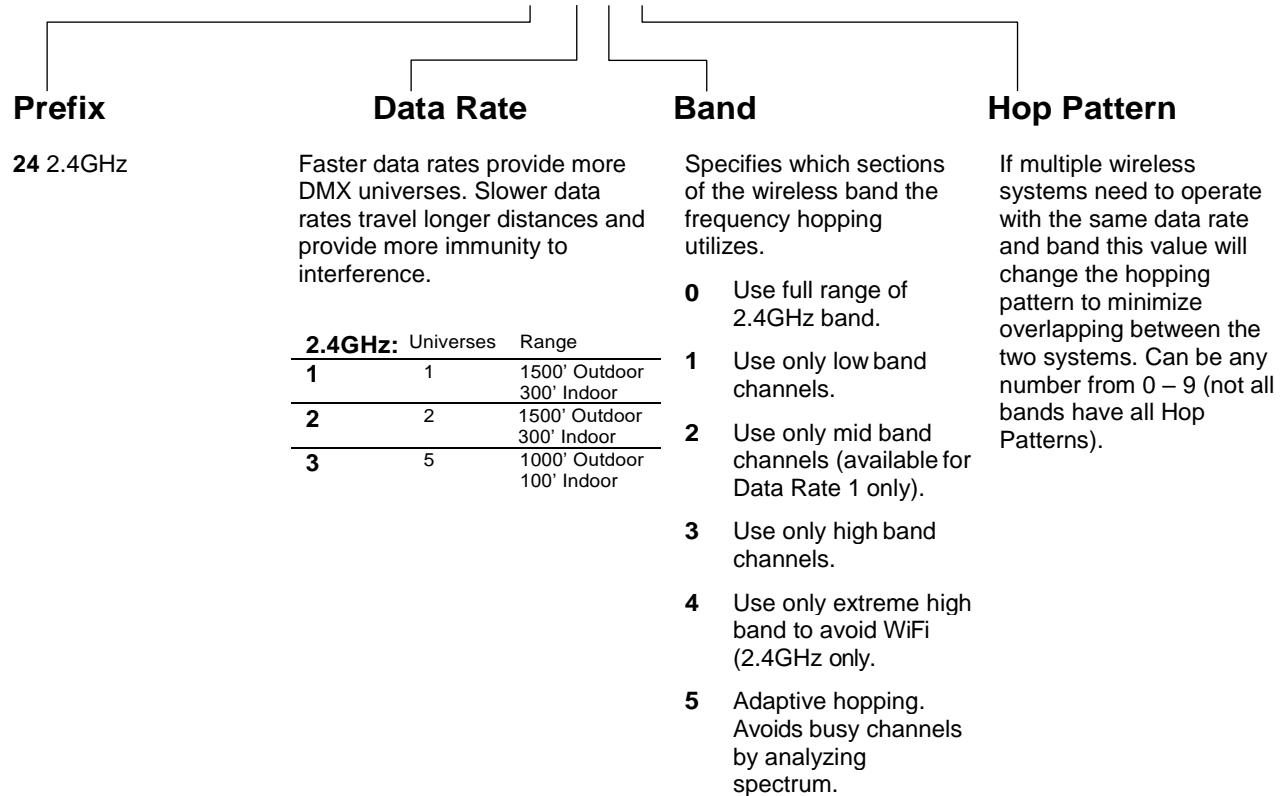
Prefix

24 2.4GHz

Data Rate

Faster data rates provide more DMX universes. Slower data rates travel longer distances and provide more immunity to interference.

| 2.4GHz: | Universes | Range |
|---|---|---|
| 1 | 1 | 1500' Outdoor 300' Indoor |
| 2 | 2 | 1500' Outdoor 300' Indoor |
| 3 | 5 | 1000' Outdoor 100' Indoor |

Band

Specifies which sections of the wireless band the frequency hopping utilizes.

0 Use full range of 2.4GHz band.

1 Use only low band channels.

2 Use only mid band channels (available for Data Rate 1 only).

3 Use only high band channels.

4 Use only extreme high band to avoid WiFi (2.4GHz only.

5 Adaptive hopping. Avoids busy channels by analyzing spectrum.

Hop Pattern

If multiple wireless systems need to operate with the same data rate and band this value will change the hopping pattern to minimize overlapping between the two systems. Can be any number from 0 – 9 (not all bands have all Hop Patterns).